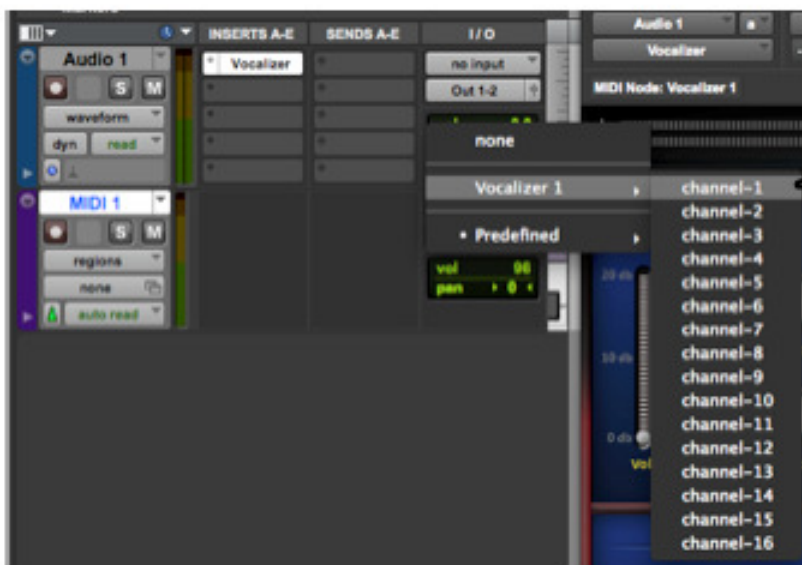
INSERTS A-E
SENDS A-E
I/O
Audio 1
S M
waveform
dyn read
Vocalizer
no input
Out 1-2
MIDI 1
S M
regions
none
auto read
vol 00
pan 0
Audio 1
Vocalizer
MIDI Node: Vocalizer 1
none
Vocalizer 1
• Predefined
channel-1
channel-2
channel-3
channel-4
channel-5
channel-6
channel-7
channel-8
channel-9
channel-10
channel-11
channel-12
channel-13
channel-14
channel-15
channel-16
20 db
10 db
0 db
Vol